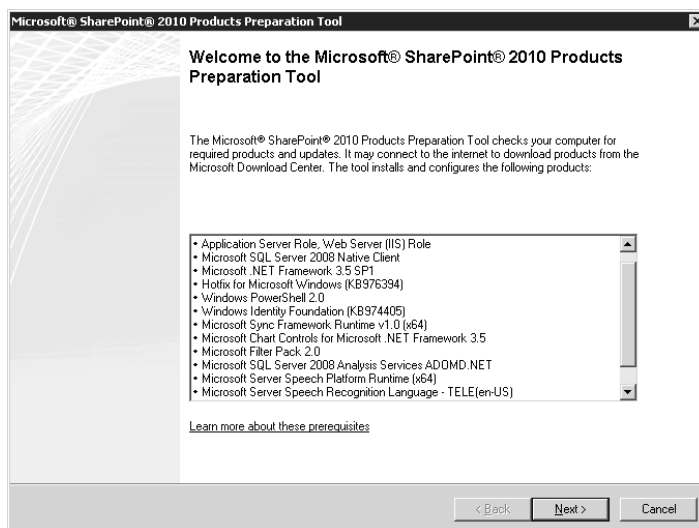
Microsoft® SharePoint® 2010 Products Preparation Tool

Welcome to the Microsoft® SharePoint® 2010 Products Preparation Tool

The Microsoft® SharePoint® 2010 Products Preparation Tool checks your computer for required products and updates. It may connect to the internet to download products from the Microsoft Download Center. The tool installs and configures the following products:

• Application Server Role, Web Server (IIS) Role
• Microsoft SQL Server 2008 Native Client
• Microsoft .NET Framework 3.5 SP1
• Hotfix for Microsoft Windows (KB976394)
• Windows PowerShell 2.0
• Windows Identity Foundation (KB974405)
• Microsoft Sync Framework Runtime v1.0 (x64)
• Microsoft Chart Controls for Microsoft .NET Framework 3.5
• Microsoft Filter Pack 2.0
• Microsoft SQL Server 2008 Analysis Services ADOMD.NET
• Microsoft Server Speech Platform Runtime (x64)
• Microsoft Server Speech Recognition Language - TELE(en-US)

Learn more about these prerequisites

< Back | Next > | Cancel